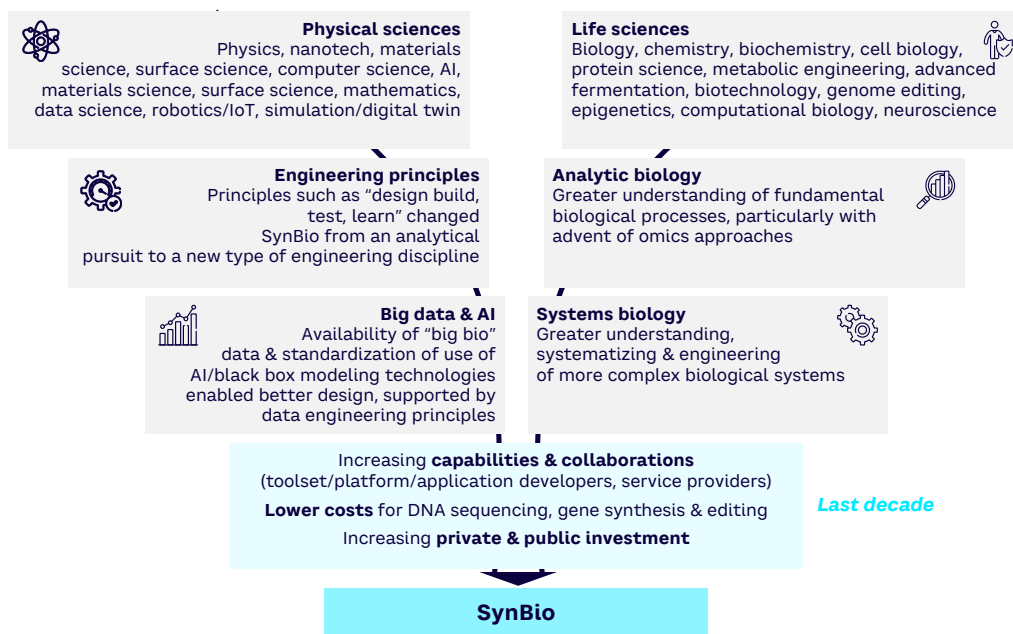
**Physical sciences**
Physics, nanotech, materials science, surface science, computer science, AI, materials science, surface science, mathematics, data science, robotics/IoT, simulation/digital twin

**Life sciences**
Biology, chemistry, biochemistry, cell biology, protein science, metabolic engineering, advanced fermentation, biotechnology, genome editing, epigenetics, computational biology, neuroscience

**Engineering principles**
Principles such as "design build, test, learn" changed SynBio from an analytical pursuit to a new type of engineering discipline

**Analytic biology**
Greater understanding of fundamental biological processes, particularly with advent of omics approaches

**Big data & AI**
Availability of "big bio" data & standardization of use of AI/black box modeling technologies enabled better design, supported by data engineering principles

**Systems biology**
Greater understanding, systematizing & engineering of more complex biological systems

Increasing **capabilities & collaborations** (toolset/platform/application developers, service providers)

**Lower costs** for DNA sequencing, gene synthesis & editing

Increasing **private & public investment**

*Last decade*

**SynBio**